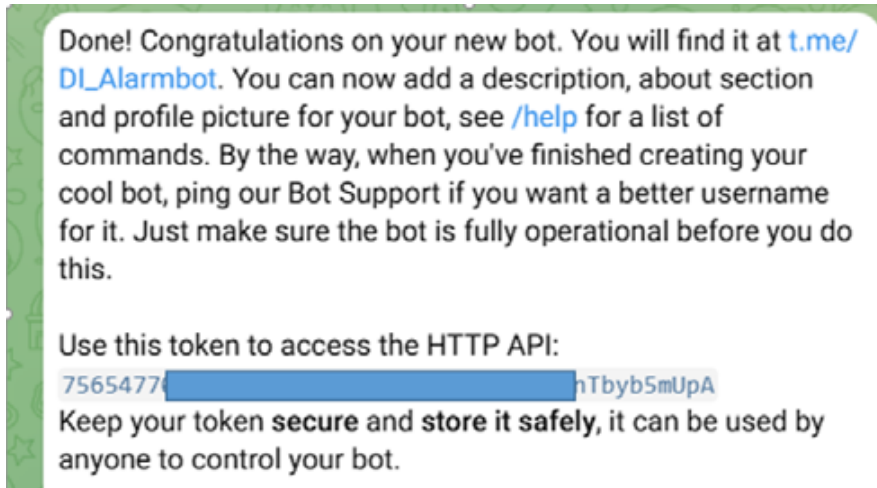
Done! Congratulations on your new bot. You will find it at t.me/DI_Alarmbot. You can now add a description, about section and profile picture for your bot, see /help for a list of commands. By the way, when you've finished creating your cool bot, ping our Bot Support if you want a better username for it. Just make sure the bot is fully operational before you do this.

Use this token to access the HTTP API:
75654770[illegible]hTbyb5mUpA
Keep your token secure and store it safely, it can be used by anyone to control your bot.